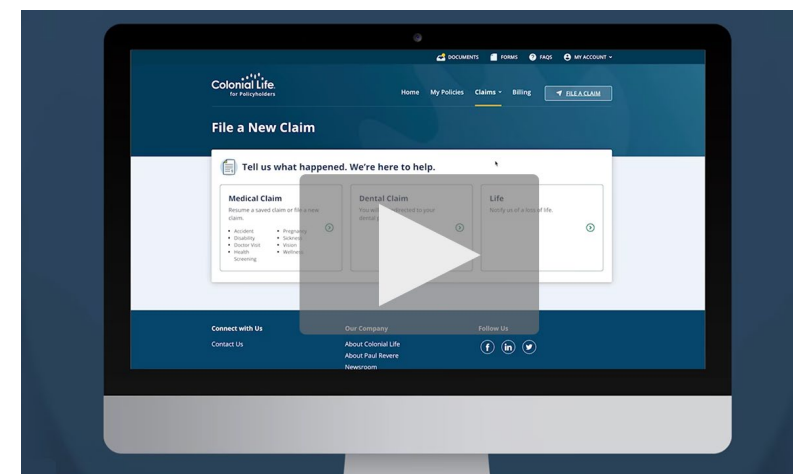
DOCUMENTS FORMS FAQS MY ACCOUNT

Colonial Life
for Policyholders

Home My Policies Claims Billing FILE A CLAIM

File a New Claim

Tell us what happened. We're here to help.

Medical Claim
Resume a saved claim or file a new claim.
• Accident
• Disability
• Doctor Visit
• Health Screening
• Pregnancy
• Sickness
• Vision
• Wellness

Dental Claim
You will be redirected to your dental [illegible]

Life
Notify us of a loss of life.

Connect with Us
Contact Us

Our Company
About Colonial Life
About Paul Revere
Newsroom

Follow Us